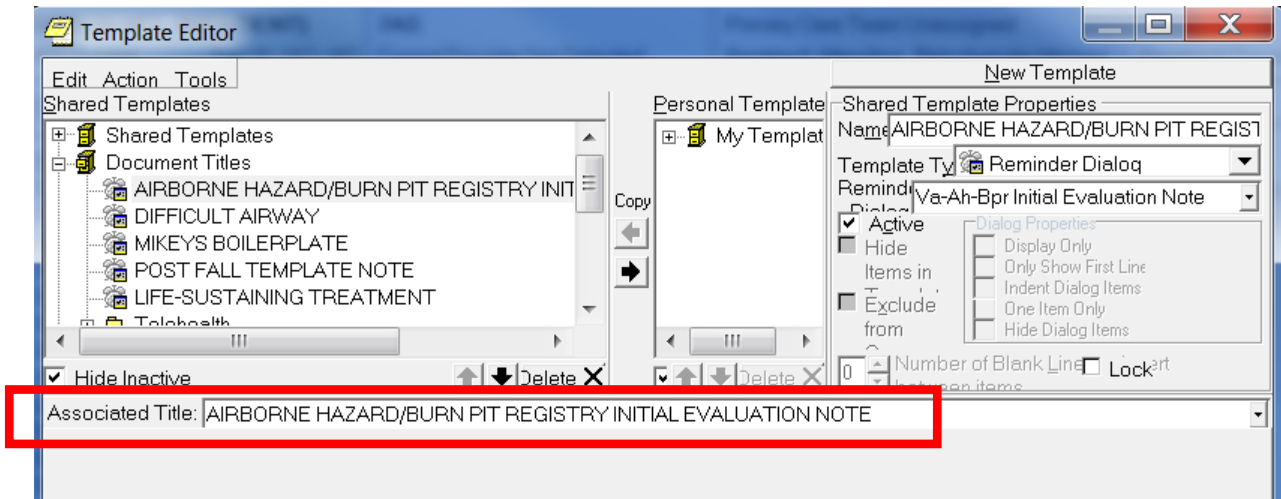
Template Editor

Edit Action Tools

Shared Templates

Shared Templates
Document Titles
AIRBORNE HAZARD/BURN PIT REGISTRY INIT
DIFFICULT AIRWAY
MIKEYS BOILERPLATE
POST FALL TEMPLATE NOTE
LIFE-SUSTAINING TREATMENT
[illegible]

Hide Inactive
Delete

Copy

Personal Template
My Templat

Delete

New Template

Shared Template Properties
Name AIRBORNE HAZARD/BURN PIT REGIST
Template Ty Reminder Dialog
Reminde Va-Ah-Bpr Initial Evaluation Note
Active
Hide Items in
Exclude from

Dialog Properties
Display Only
Only Show First Line
Indent Dialog Items
One Item Only
Hide Dialog Items

0 Number of Blank Line
Lock

Associated Title: AIRBORNE HAZARD/BURN PIT REGISTRY INITIAL EVALUATION NOTE